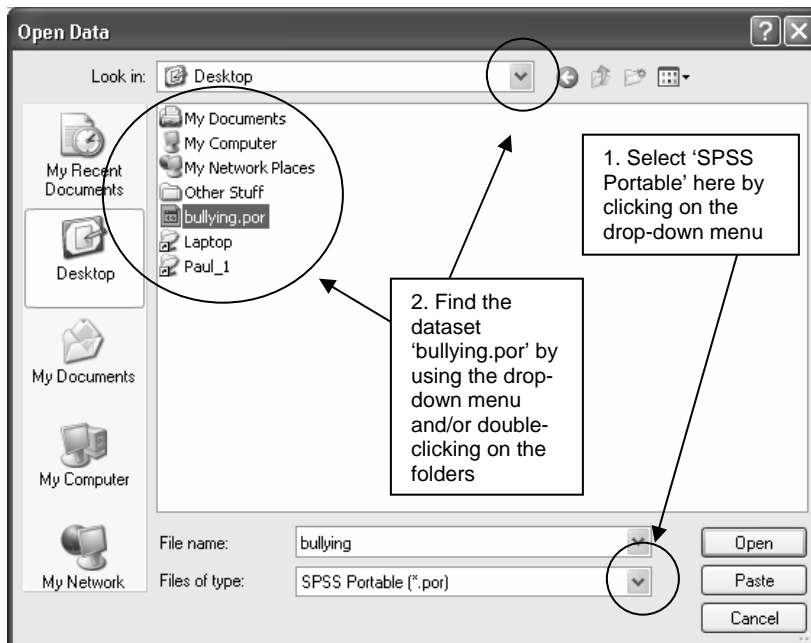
Open Data

Look in: Desktop

My Recent Documents

Desktop

My Documents

My Computer

My Network

My Documents
My Computer
My Network Places
Other Stuff
bullying.por
Laptop
Paul_1

1. Select 'SPSS Portable' here by clicking on the drop-down menu

2. Find the dataset 'bullying.por' by using the drop-down menu and/or double-clicking on the folders

File name: bullying

Files of type: SPSS Portable (*.por)

Open

Paste

Cancel